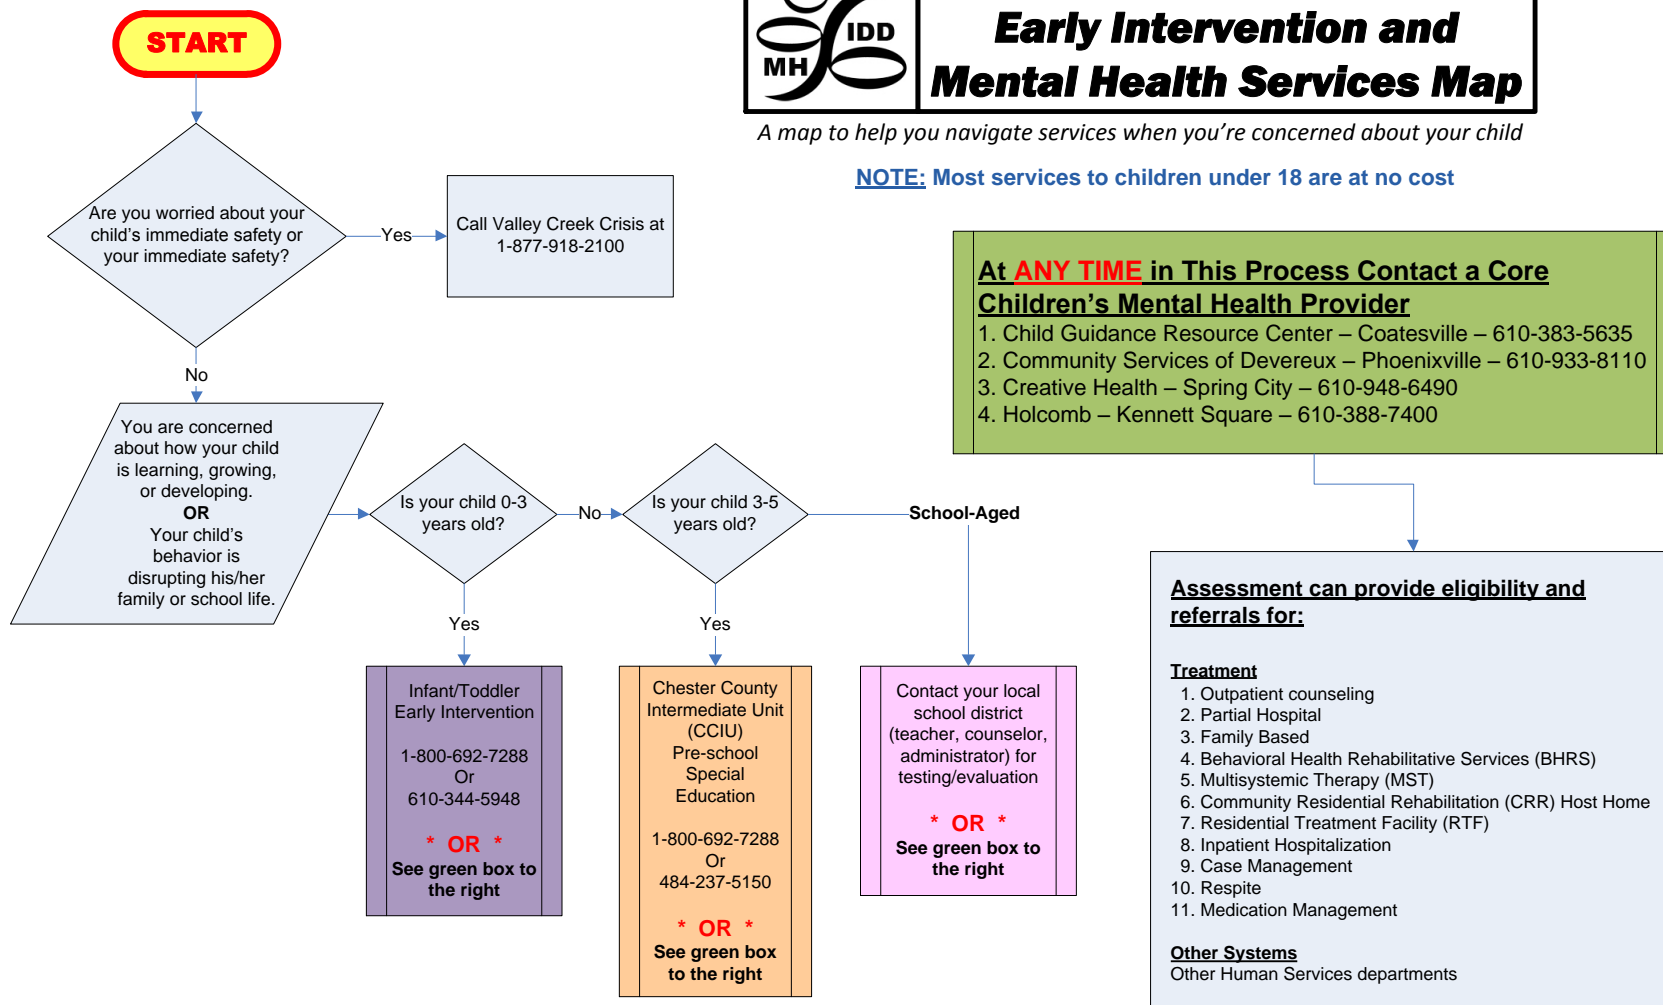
START

IDD
MH

Early Intervention and Mental Health Services Map

A map to help you navigate services when you're concerned about your child

NOTE: Most services to children under 18 are at no cost

Are you worried about your child's immediate safety or your immediate safety?

Yes

Call Valley Creek Crisis at 1-877-918-2100

No

You are concerned about how your child is learning, growing, or developing.
OR
Your child's behavior is disrupting his/her family or school life.

Is your child 0-3 years old?

No

Is your child 3-5 years old?

School-Aged

At ANY TIME in This Process Contact a Core Children's Mental Health Provider
1. Child Guidance Resource Center – Coatesville – 610-383-5635
2. Community Services of Devereux – Phoenixville – 610-933-8110
3. Creative Health – Spring City – 610-948-6490
4. Holcomb – Kennett Square – 610-388-7400

Yes

Yes

Infant/Toddler Early Intervention

1-800-692-7288
Or
610-344-5948

* OR *
See green box to the right

Chester County Intermediate Unit (CCIU)
Pre-school Special Education

1-800-692-7288
Or
484-237-5150

* OR *
See green box to the right

Contact your local school district (teacher, counselor, administrator) for testing/evaluation

* OR *
See green box to the right

Assessment can provide eligibility and referrals for:

Treatment
1. Outpatient counseling
2. Partial Hospital
3. Family Based
4. Behavioral Health Rehabilitation Services (BHRS)
5. Multisystemic Therapy (MST)
6. Community Residential Rehabilitation (CRR) Host Home
7. Residential Treatment Facility (RTF)
8. Inpatient Hospitalization
9. Case Management
10. Respite
11. Medication Management

Other Systems
Other Human Services departments